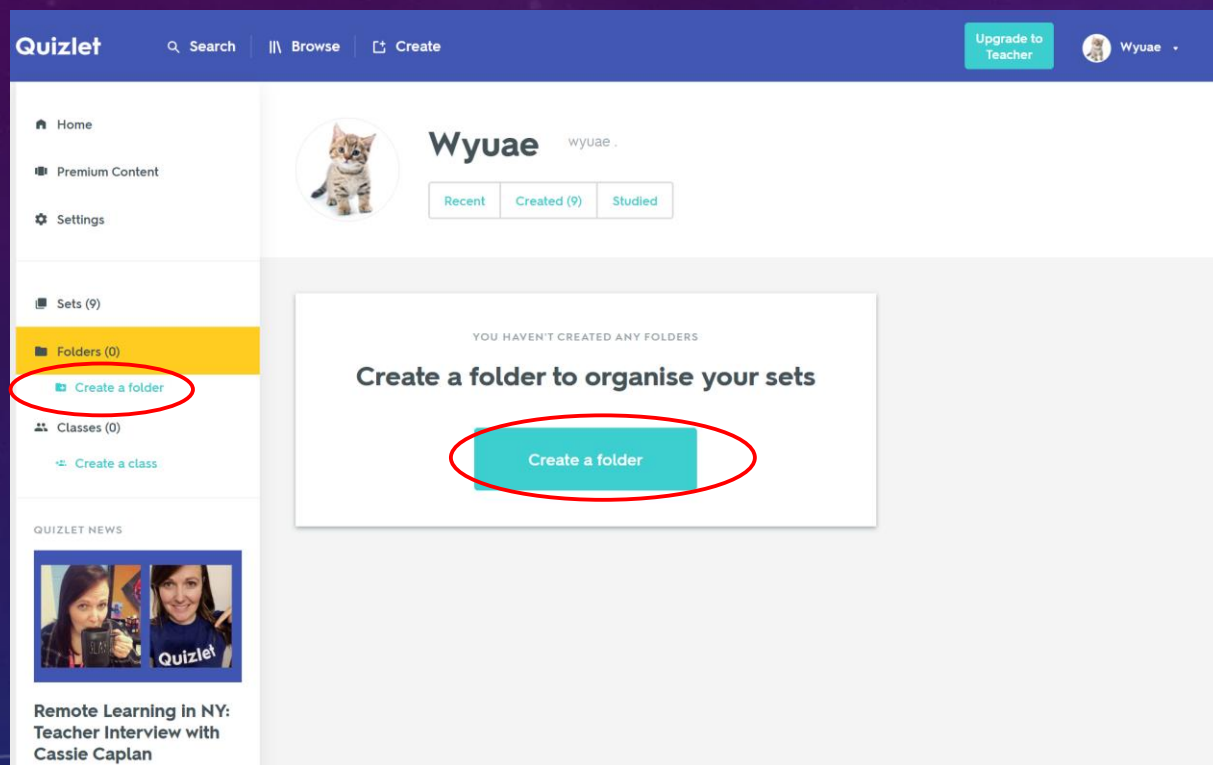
Quizlet Search Browse Create Upgrade to Teacher Wyuae

Home
Premium Content
Settings

Sets (9)
Folders (0)
Create a folder
Classes (0)
Create a class

QUIZLET NEWS

Quizlet

Remote Learning in NY: Teacher Interview with Cassie Caplan

Wyuae wyuae .

Recent | Created (9) | Studied

YOU HAVEN'T CREATED ANY FOLDERS

Create a folder to organise your sets

Create a folder